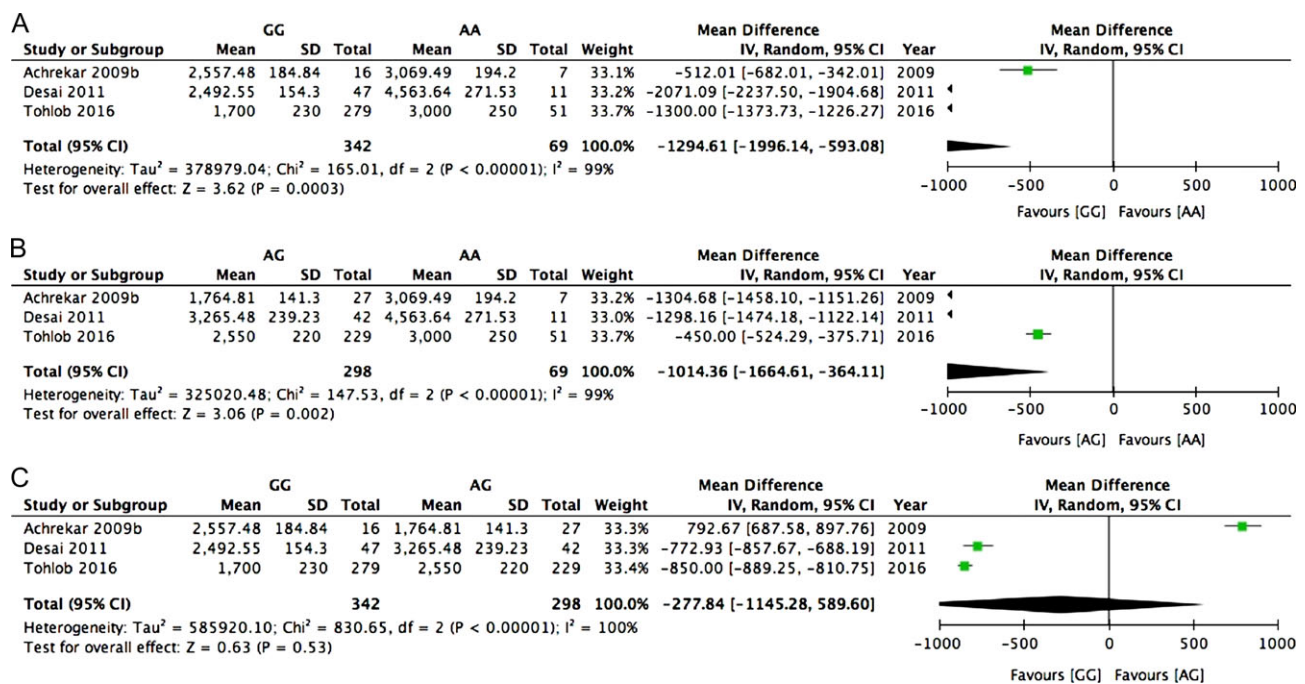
A

| Study or Subgroup | GG Mean | GG SD | GG Total | AA Mean | AA SD | AA Total | Weight | Mean Difference IV, Random, 95% CI | Year |
|---|---|---|---|---|---|---|---|---|---|
| Achrekar 2009b | 2,557.48 | 184.84 | 16 | 3,069.49 | 194.2 | 7 | 33.1% | −512.01 [−682.01, −342.01] | 2009 |
| Desai 2011 | 2,492.55 | 154.3 | 47 | 4,563.64 | 271.53 | 11 | 33.2% | −2071.09 [−2237.50, −1904.68] | 2011 |
| Tohlob 2016 | 1,700 | 230 | 279 | 3,000 | 250 | 51 | 33.7% | −1300.00 [−1373.73, −1226.27] | 2016 |
| Total (95% CI) | | | 342 | | | 69 | 100.0% | −1294.61 [−1996.14, −593.08] | |

Heterogeneity: Tau² = 378979.04; Chi² = 165.01, df = 2 (P < 0.00001); I² = 99%
Test for overall effect: Z = 3.62 (P = 0.0003)

Mean Difference
IV, Random, 95% CI
−1000 −500 0 500 1000
Favours [GG] Favours [AA]

B

| Study or Subgroup | AG Mean | AG SD | AG Total | AA Mean | AA SD | AA Total | Weight | Mean Difference IV, Random, 95% CI | Year |
|---|---|---|---|---|---|---|---|---|---|
| Achrekar 2009b | 1,764.81 | 141.3 | 27 | 3,069.49 | 194.2 | 7 | 33.2% | −1304.68 [−1458.10, −1151.26] | 2009 |
| Desai 2011 | 3,265.48 | 239.23 | 42 | 4,563.64 | 271.53 | 11 | 33.0% | −1298.16 [−1474.18, −1122.14] | 2011 |
| Tohlob 2016 | 2,550 | 220 | 229 | 3,000 | 250 | 51 | 33.7% | −450.00 [−524.29, −375.71] | 2016 |
| Total (95% CI) | | | 298 | | | 69 | 100.0% | −1014.36 [−1664.61, −364.11] | |

Heterogeneity: Tau² = 325020.48; Chi² = 147.53, df = 2 (P < 0.00001); I² = 99%
Test for overall effect: Z = 3.06 (P = 0.002)

Mean Difference
IV, Random, 95% CI
−1000 −500 0 500 1000
Favours [AG] Favours [AA]

C

| Study or Subgroup | GG Mean | GG SD | GG Total | AG Mean | AG SD | AG Total | Weight | Mean Difference IV, Random, 95% CI | Year |
|---|---|---|---|---|---|---|---|---|---|
| Achrekar 2009b | 2,557.48 | 184.84 | 16 | 1,764.81 | 141.3 | 27 | 33.3% | 792.67 [687.58, 897.76] | 2009 |
| Desai 2011 | 2,492.55 | 154.3 | 47 | 3,265.48 | 239.23 | 42 | 33.3% | −772.93 [−857.67, −688.19] | 2011 |
| Tohlob 2016 | 1,700 | 230 | 279 | 2,550 | 220 | 229 | 33.4% | −850.00 [−889.25, −810.75] | 2016 |
| Total (95% CI) | | | 342 | | | 298 | 100.0% | −277.84 [−1145.28, 589.60] | |

Heterogeneity: Tau² = 585920.10; Chi² = 830.65, df = 2 (P < 0.00001); I² = 100%
Test for overall effect: Z = 0.63 (P = 0.53)

Mean Difference
IV, Random, 95% CI
−1000 −500 0 500 1000
Favours [GG] Favours [AG]